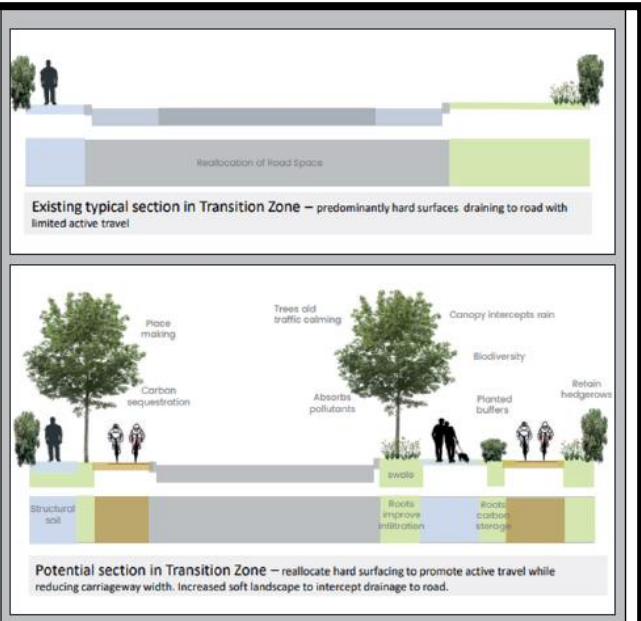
Reallocation of Road Space

Existing typical section in Transition Zone – predominantly hard surfaces draining to road with limited active travel

Place making

Carbon sequestration

Trees aid traffic calming

Absorbs pollutants

Canopy intercepts rain

Biodiversity

Planted buffers

Retain hedgerows

Swale

Structural soil

Roots improve infiltration

Roots carbon storage

Potential section in Transition Zone – reallocate hard surfacing to promote active travel while reducing carriageway width. Increased soft landscape to intercept drainage to road.